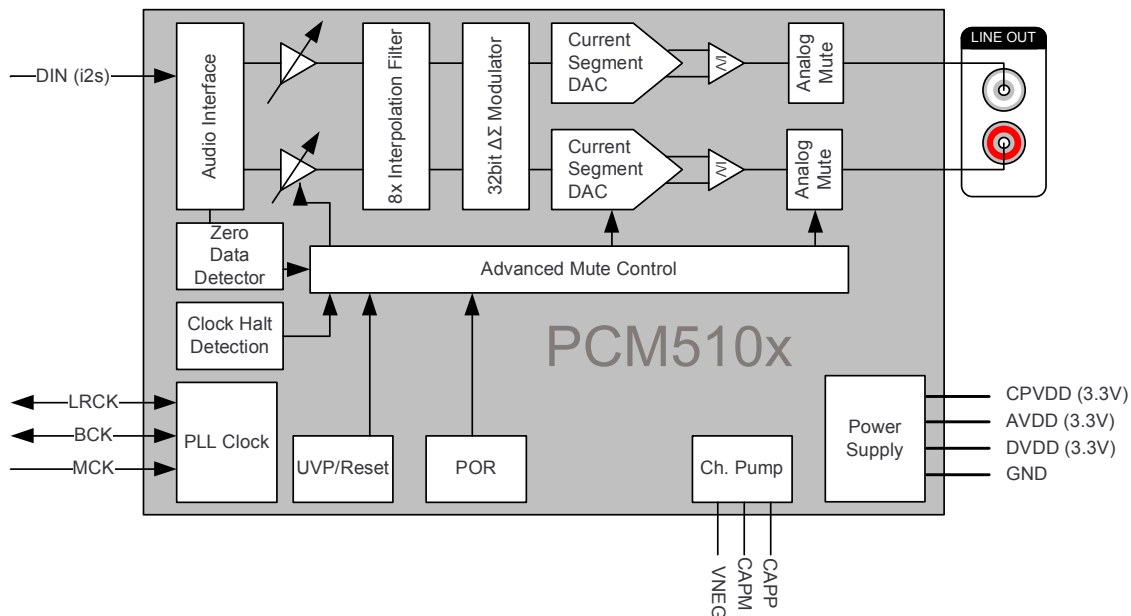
DIN (i2s)

Audio Interface

8x Interpolation Filter

32bit ΔΣ Modulator

Current Segment DAC

Analog Mute

Current Segment DAC

Analog Mute

LINE OUT

Zero Data Detector

Advanced Mute Control

Clock Halt Detection

PCM510x

LRCK

BCK

MCK

PLL Clock

UVP/Reset

POR

Ch. Pump

Power Supply

CPVDD (3.3V)

AVDD (3.3V)

DVDD (3.3V)

GND

VNEG

CAPM

CAPP